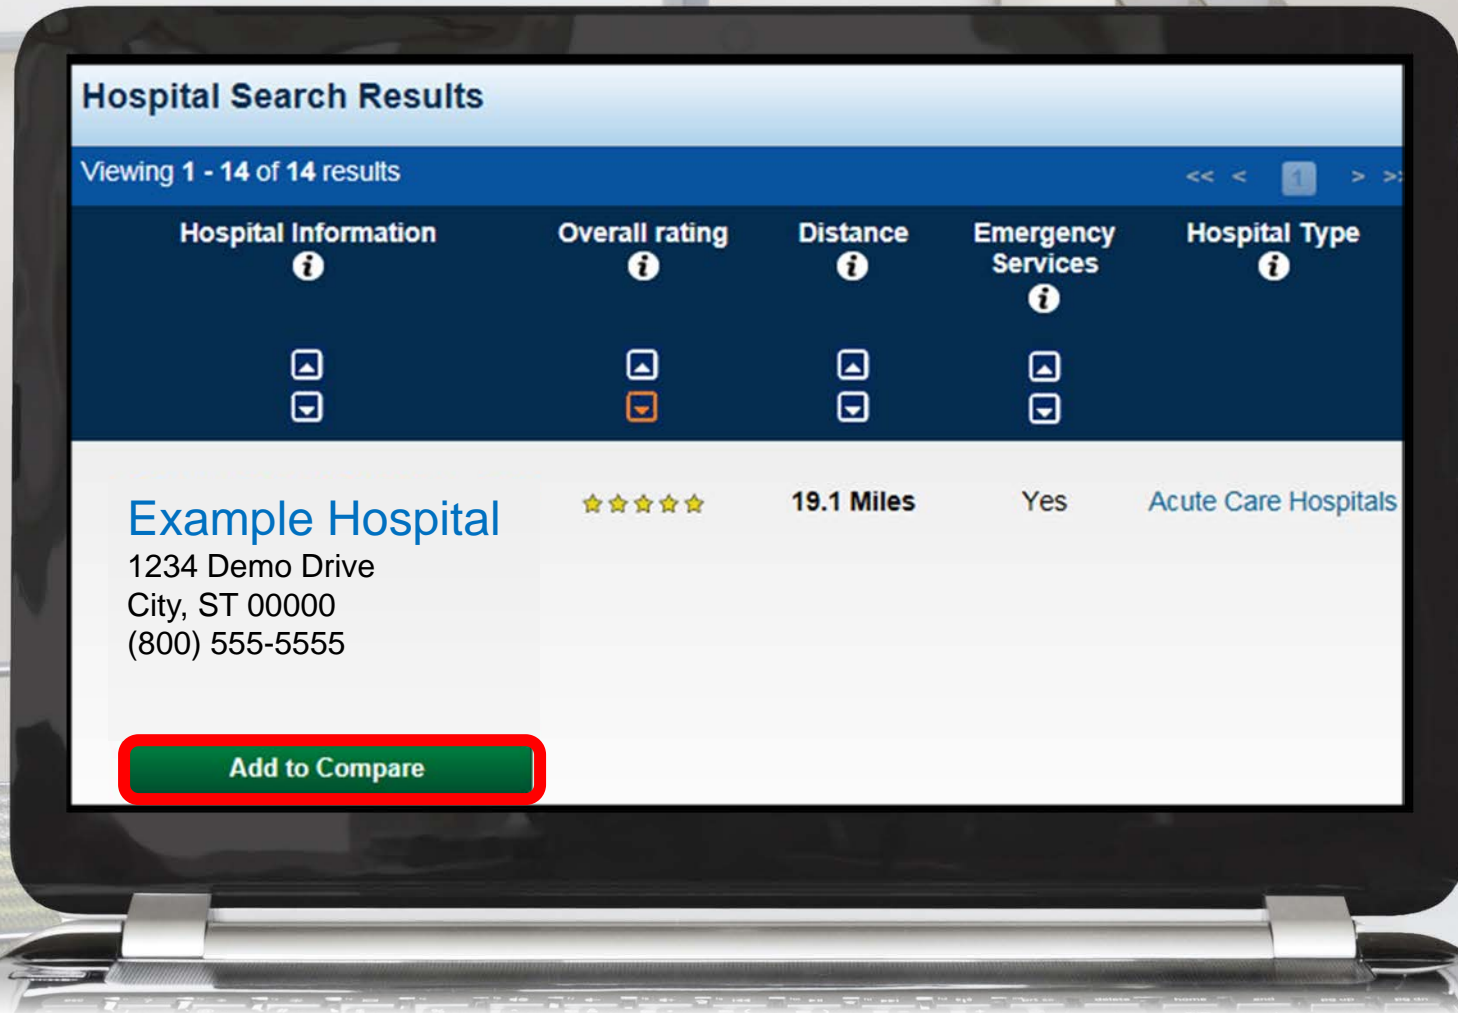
Hospital Search Results

Viewing **1 - 14** of **14** results

<< < 1 > >>

| Hospital Information | Overall rating | Distance | Emergency Services | Hospital Type |
|---|---|---|---|---|
| Example Hospital<br>1234 Demo Drive<br>City, ST 00000<br>(800) 555-5555 | ★★★★★ | 19.1 Miles | Yes | Acute Care Hospitals |

Add to Compare